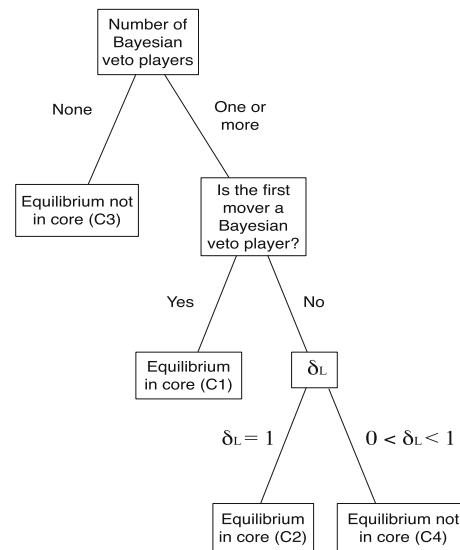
Number of Bayesian veto players

None

One or more

Equilibrium not in core (C3)

Is the first mover a Bayesian veto player?

Yes

No

Equilibrium in core (C1)

$\delta_L$

$\delta_L = 1$

$0 < \delta_L < 1$

Equilibrium in core (C2)

Equilibrium not in core (C4)